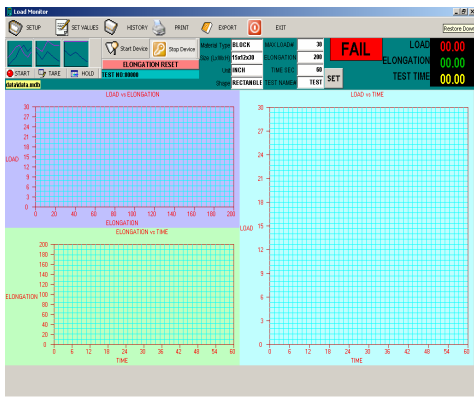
Load Monitor

SETUP SET VALUES HISTORY PRINT EXPORT EXIT

Restore Down

START TARE HOLD

Start Device Stop Device

ELONGATION RESET

TEST NO 00000

Material Type BLOCK
Size (LxWxH) 15x12x30
Unit INCH
Shape RECTANGLE

MAX LOAD# 30
ELONGATION 200
TIME SEC 60
TEST NAME# TEST

SET

FAIL

LOAD 00.00
ELONGATION 00.00
TEST TIME 00.00

LOAD vs ELONGATION

LOAD

30 27 24 21 18 15 12 9 6 3 0

0 20 40 60 80 100 120 140 160 180 200

ELONGATION

ELONGATION vs TIME

ELONGATION

200 180 160 140 120 100 80 60 40 20 0

0 6 12 18 24 30 36 42 48 54 60

TIME

LOAD vs TIME

LOAD

30 27 24 21 18 15 12 9 6 3 0

0 6 12 18 24 30 36 42 48 54 60

TIME